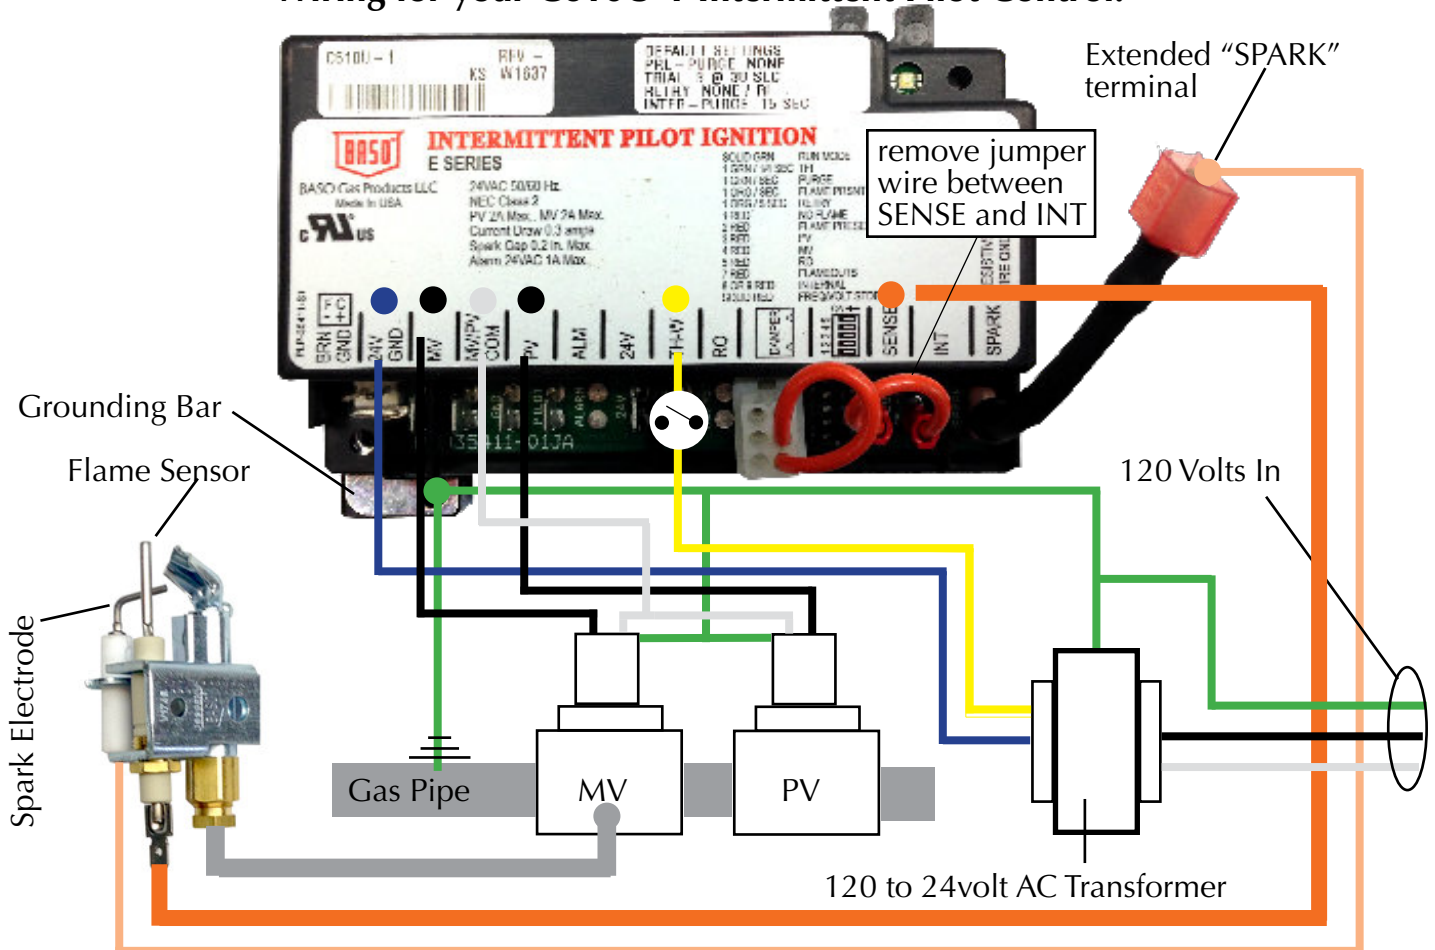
Extended "SPARK" terminal

C510U – 1
REV –
KS W1837

DEFAULT SETTINGS
PRE – PURGE NONE
TRIAL 3 @ 30 SEC
RETRY NONE / R
INTER – PURGE 15 SEC

BASO
INTERMITTENT PILOT IGNITION
E SERIES
BASO Gas Products LLC
Made In USA
24VAC 50/60 Hz.
NEC Class 2
PV 2A Max., MV 2A Max.
Current Draw 0.3 amps
Spark Gap 0.2 In. Max.
Alarm 24VAC 1A Max.

remove jumper wire between SENSE and INT

GRN GND
24V
GND
MV
MV/PV COM
PV
ALM
24V
TH-W
RO
DAMPER
SENSE
INT
SPARK

35411-01JA

Grounding Bar
Flame Sensor
Spark Electrode
120 Volts In
Gas Pipe
MV
PV
120 to 24volt AC Transformer